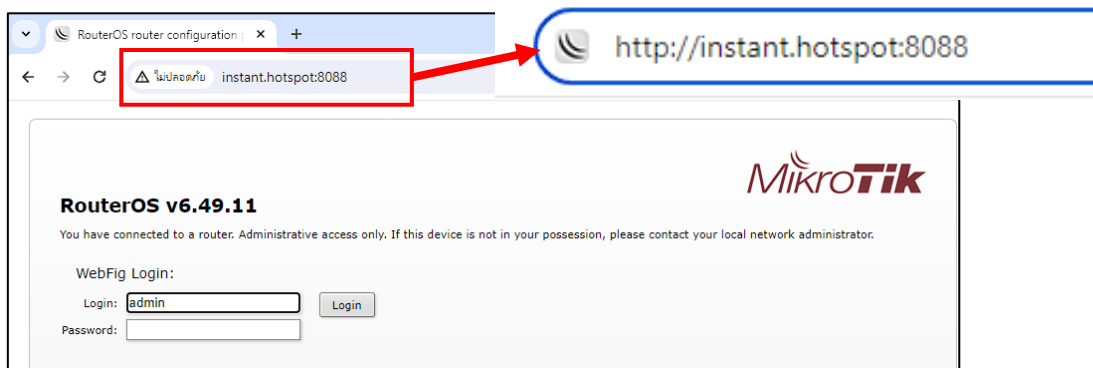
RouterOS router configuration

×

+

ไม่ปลอดภัย instant.hotspot:8088

http://instant.hotspot:8088

MikroTik

RouterOS v6.49.11

You have connected to a router. Administrative access only. If this device is not in your possession, please contact your local network administrator.

WebFig Login:

Login: admin

Login

Password: